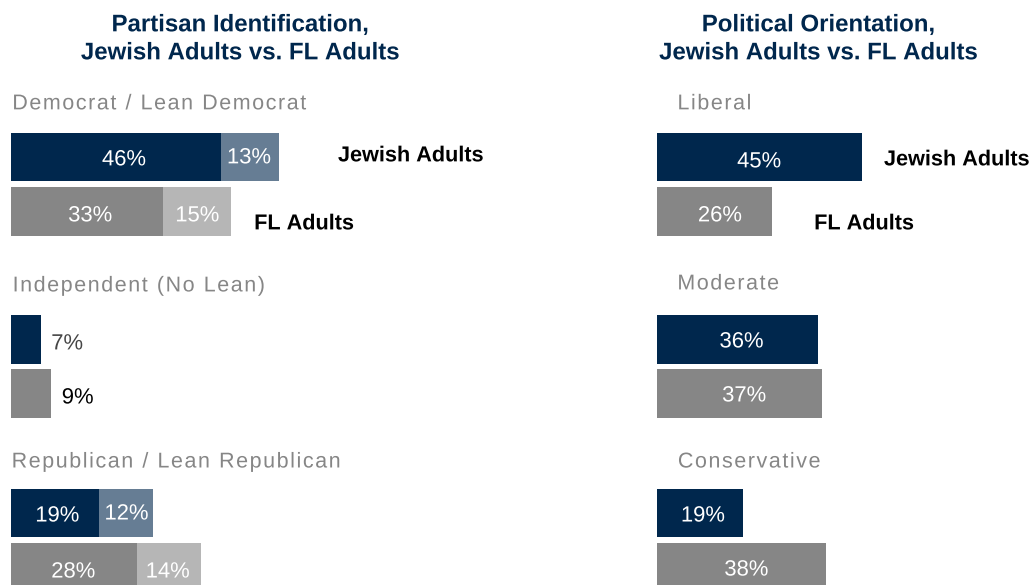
Partisan Identification, Jewish Adults vs. FL Adults

Democrat / Lean Democrat

46% 13% Jewish Adults

33% 15% FL Adults

Independent (No Lean)

7%

9%

Republican / Lean Republican

19% 12%

28% 14%

Political Orientation, Jewish Adults vs. FL Adults

Liberal

45% Jewish Adults

26% FL Adults

Moderate

36%

37%

Conservative

19%

38%